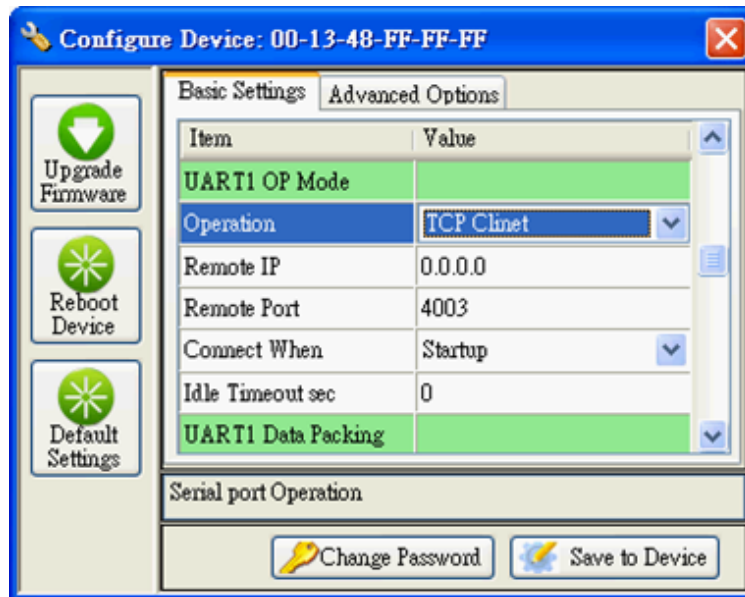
Configure Device: 00-13-48-FF-FF-FF

Upgrade Firmware

Reboot Device

Default Settings

Basic Settings | Advanced Options

| Item | Value |
|---|---|
| UART1 OP Mode | |
| Operation | TCP Clinet |
| Remote IP | 0.0.0.0 |
| Remote Port | 4003 |
| Connect When | Startup |
| Idle Timeout sec | 0 |
| UART1 Data Packing | |

Serial port Operation

Change Password

Save to Device